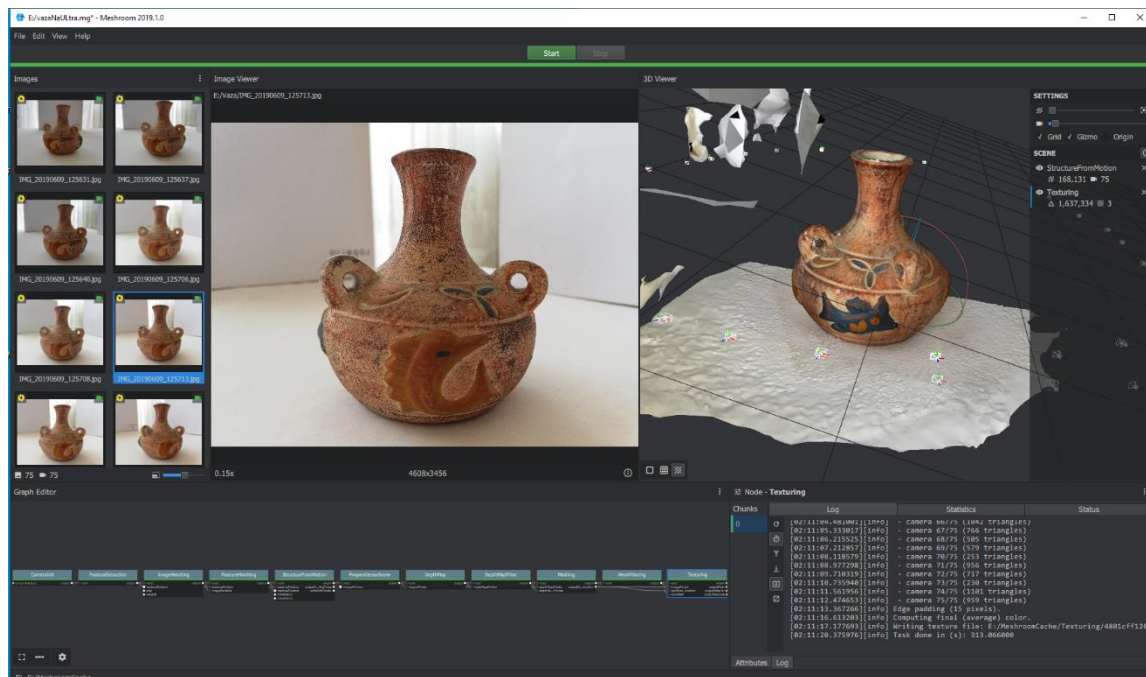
E:/vazaNaUltra.mg* - Meshroom 2019.1.0

File Edit View Help

Start Stop

Images

IMG_20190609_125631.jpg IMG_20190609_125637.jpg

IMG_20190609_125640.jpg IMG_20190609_125706.jpg

IMG_20190609_125708.jpg IMG_20190609_125713.jpg

75 75

Image Viewer

E:/Vaza/IMG_20190609_125713.jpg

0.15x 4608x3456

3D Viewer

SETTINGS

Grid Gizmo Origin

SCENE

StructureFromMotion

168,131 75

Texturing

1,637,334 3

Graph Editor

CameraInit FeatureExtraction ImageMatching FeatureMatching StructureFromMotion PrepareDenseScene DepthMap DepthMapFilter Meshing MeshFiltering Texturing

Node - Texturing

Chunks Log Statistics Status

0

[02:11:04.481001][info] - camera 66/75 (1042 triangles)
[02:11:05.333017][info] - camera 67/75 (766 triangles)
[02:11:06.215525][info] - camera 68/75 (505 triangles)
[02:11:07.212857][info] - camera 69/75 (579 triangles)
[02:11:08.118579][info] - camera 70/75 (253 triangles)
[02:11:08.977298][info] - camera 71/75 (956 triangles)
[02:11:09.710319][info] - camera 72/75 (717 triangles)
[02:11:10.735948][info] - camera 73/75 (230 triangles)
[02:11:11.561956][info] - camera 74/75 (1101 triangles)
[02:11:12.474653][info] - camera 75/75 (959 triangles)
[02:11:13.367266][info] Edge padding (15 pixels).
[02:11:16.613203][info] Computing final (average) color.
[02:11:17.177693][info] Writing texture file: E:/MeshroomCache/Texturing/4801cff12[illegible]
[02:11:20.375976][info] Task done in (s): 313.066000

Attributes Log